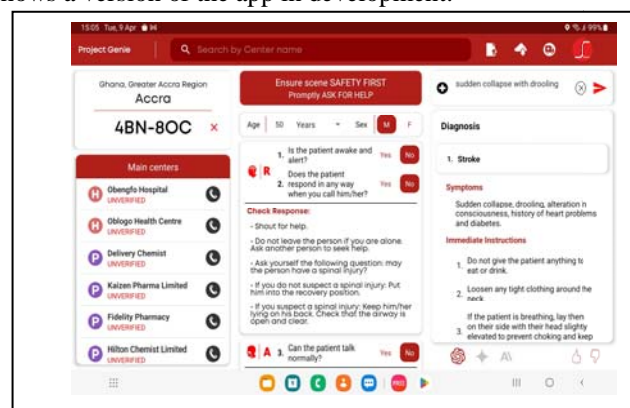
shows a version of the app in development.

15:05 Tue, 9 Apr

Project Genie

Search by Center name

Ghana, Greater Accra Region
Accra

4BN-8OC ×

Main centers

Obengfo Hospital
UNVERIFIED

Oblogo Health Centre
UNVERIFIED

Delivery Chemist
UNVERIFIED

Kaizen Pharma Limited
UNVERIFIED

Fidelity Pharmacy
UNVERIFIED

Hilton Chemist Limited
UNVERIFIED

Ensure scene SAFETY FIRST
Promptly ASK FOR HELP

Age 50 Years Sex M F

R 1. Is the patient awake and alert? Yes No

2. Does the patient respond in any way when you call him/her? Yes No

Check Response:

- Shout for help.

- Do not leave the person if you are alone. Ask another person to seek help.

- Ask yourself the following question: may the person have a spinal injury?

- If you do not suspect a spinal injury: Put him into the recovery position.

- If you suspect a spinal injury: Keep him/her lying on his back. Check that the airway is open and clear.

A 3. Can the patient talk normally? Yes No

sudden collapse with drooling

Diagnosis

1. Stroke

Symptoms

Sudden collapse, drooling, alteration n consciousness, history of heart problems and diabetes.

Immediate Instructions

1. Do not give the patient anything to eat or drink.

2. Loosen any tight clothing around the neck.

3. If the patient is breathing, lay them on their side with their head slighty elevated to prevent choking and keep